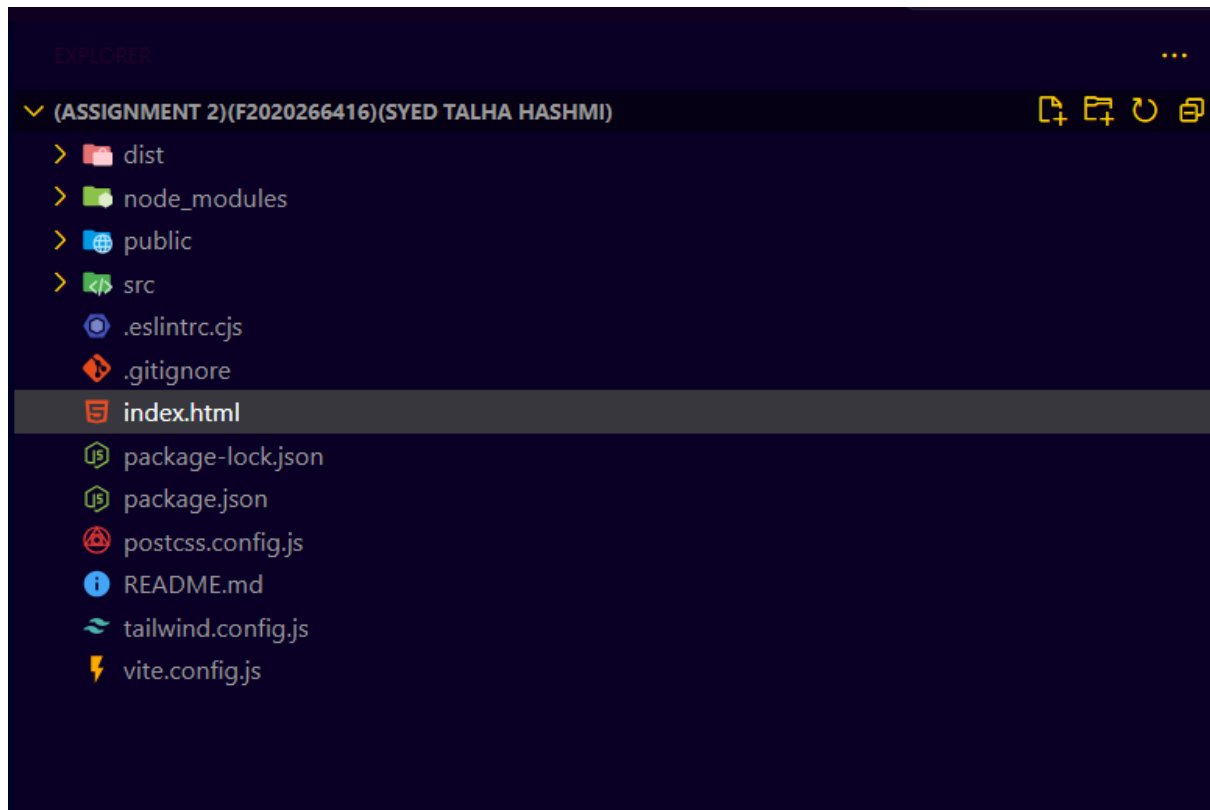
EXPLORER

...

(ASSIGNMENT 2)(F2020266416)(SYED TALHA HASHMI)

dist
node_modules
public
src
.eslintrc.cjs
.gitignore
index.html
package-lock.json
package.json
postcss.config.js
README.md
tailwind.config.js
vite.config.js